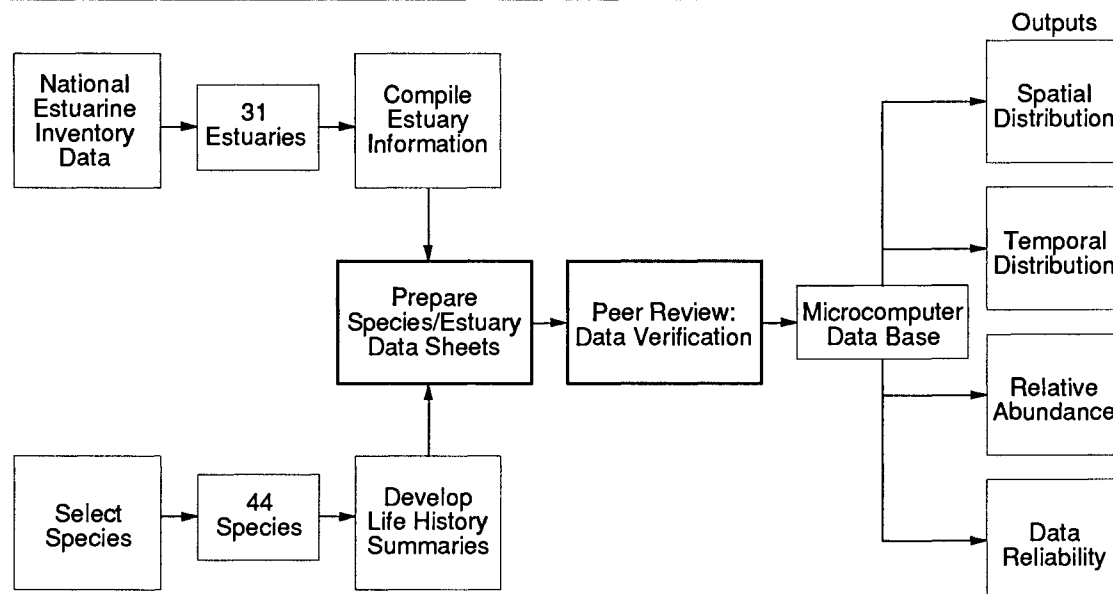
Outputs

National Estuarine Inventory Data

31 Estuaries

Compile Estuary Information

Spatial Distribution

Temporal Distribution

Prepare Species/Estuary Data Sheets

Peer Review: Data Verification

Microcomputer Data Base

Relative Abundance

Select Species

44 Species

Develop Life History Summaries

Data Reliability